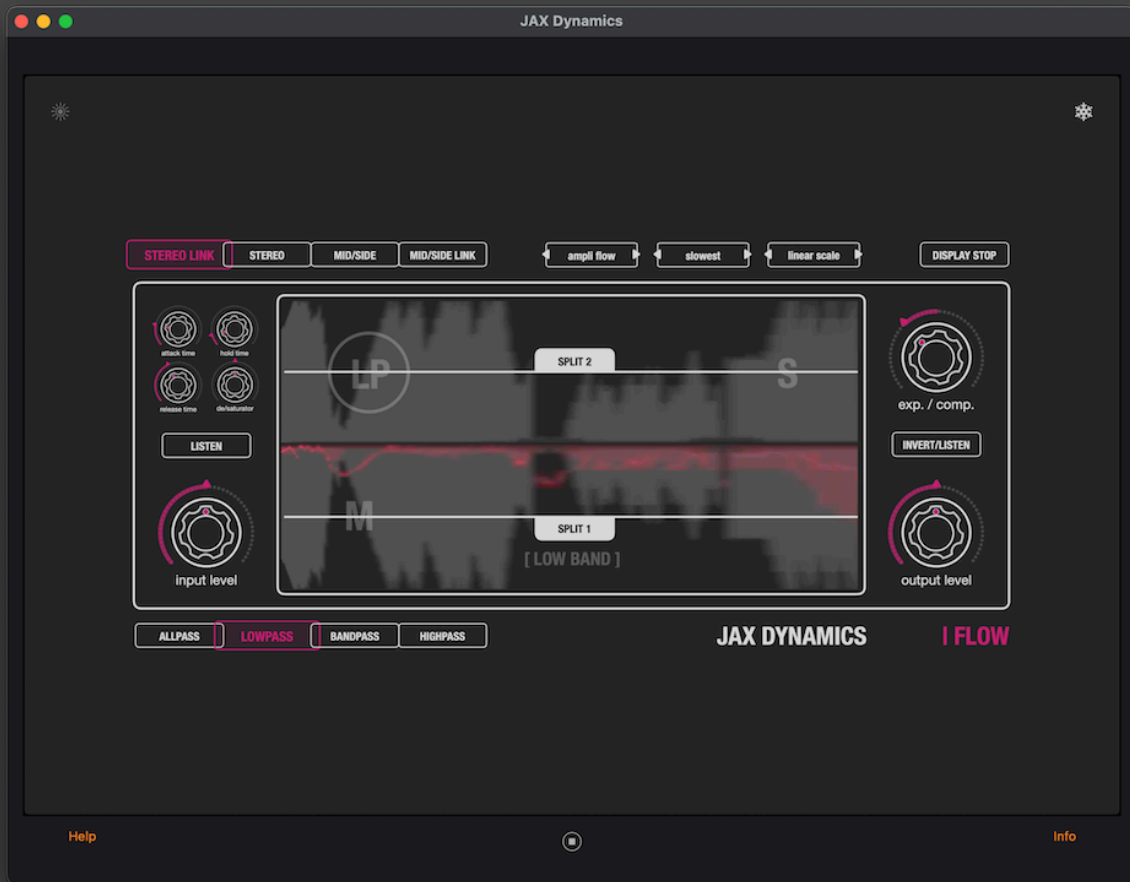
JAX Dynamics

STEREO LINK
STEREO
MID/SIDE
MID/SIDE LINK
ampli flow
slowest
linear scale
DISPLAY STOP

attack time
hold time
release time
de/saturator
LISTEN
input level

LP
S
SPLIT 2
M
SPLIT 1
[ LOW BAND ]

exp. / comp.
INVERT/LISTEN
output level

ALLPASS
LOWPASS
BANDPASS
HIGHPASS

JAX DYNAMICS
I FLOW

Help
Info